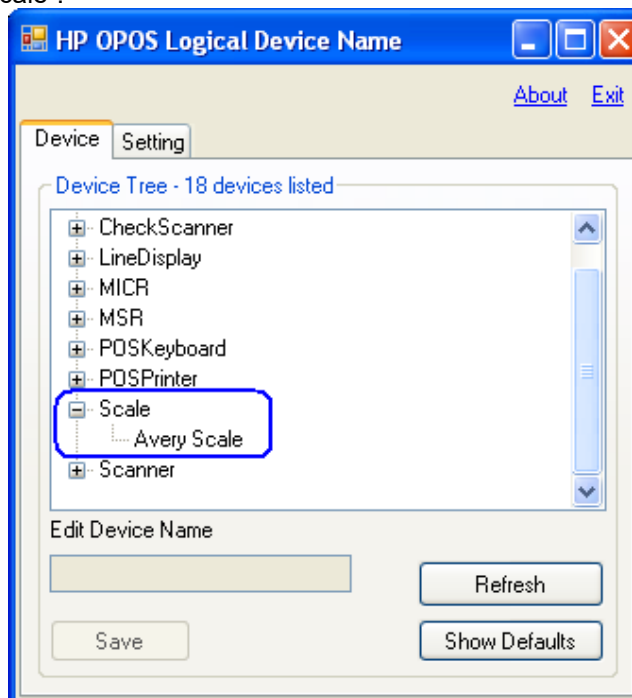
cale".

HP OPOS Logical Device Name

About Exit

Device Setting

Device Tree - 18 devices listed

CheckScanner
LineDisplay
MICR
MSR
POSKeyboard
POSPrinter
Scale
Avery Scale
Scanner

Edit Device Name

Refresh

Save

Show Defaults